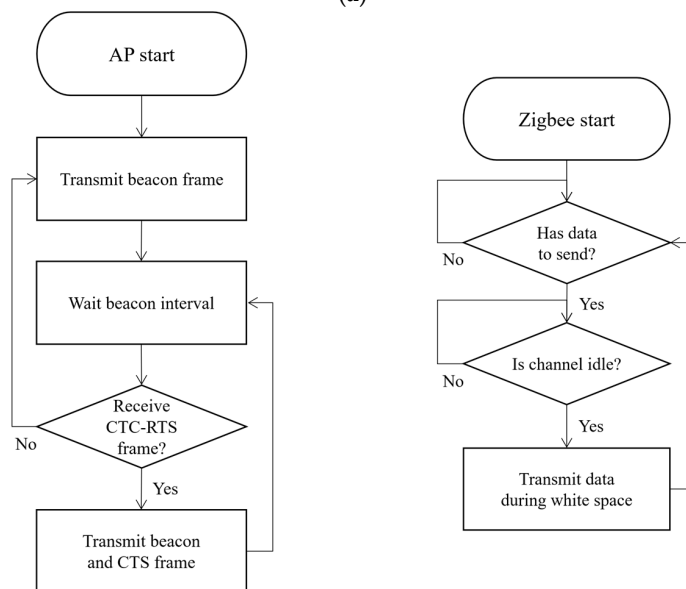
(a)

AP start

Transmit beacon frame

Wait beacon interval

Receive CTC-RTS frame?

No

Yes

Transmit beacon and CTS frame

Zigbee start

Has data to send?

No

Yes

Is channel idle?

No

Yes

Transmit data during white space